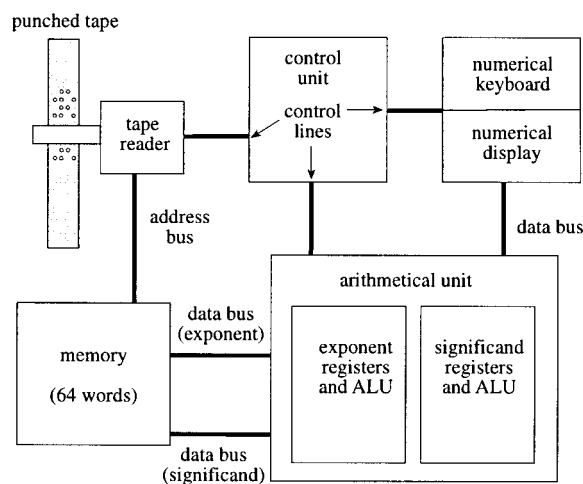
punched tape

tape reader

control unit

control lines

numerical keyboard

numerical display

address bus

data bus

arithmetical unit

memory

(64 words)

data bus (exponent)

data bus (significand)

exponent registers and ALU

significand registers and ALU